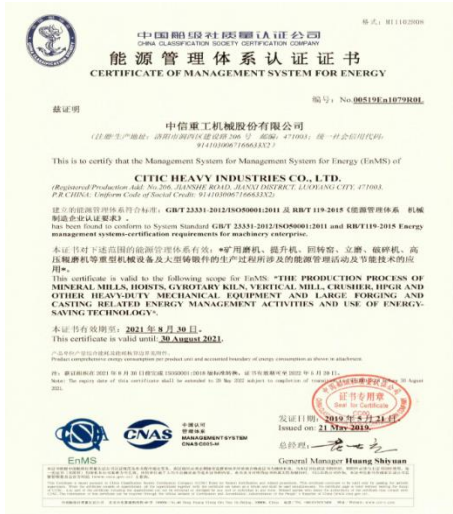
格式：B11102008

中国船级社质量认证公司
CHINA CLASSIFICATION SOCIETY CERTIFICATION COMPANY

能源管理体系认证证书
CERTIFICATE OF MANAGEMENT SYSTEM FOR ENERGY

编号：No.00519En1079R0L

兹证明

中信重工机械股份有限公司
（注册/生产地址：洛阳市涧西区建设路206号 邮编：471003；统一社会信用代码：91410300671666X2）

This is to certify that the Management System for Management System for Energy (EnMS) of

CITIC HEAVY INDUSTRIES CO., LTD.
(Registered/Production Add: No.206, JIANSHE ROAD, JIANXI DISTRICT, LUOYANG CITY. 471003. P.R.CHINA; Uniform Code of Social Credit: 91410300671666X2)

建立的能源管理体系符合标准：GB/T 23331-2012/ISO50001:2011 及 RB/T 119-2015《能源管理体系 机械制造企业认证要求》
has been found to conform to System Standard GB/T 23331-2012/ISO50001:2011 and RB/T119-2015 Energy management systems-certification requirements for machinery enterprise.

本证书适用于下述范围的能源管理体系：*矿用磨机、提升机、回转窑、立磨、破碎机、高压辊磨机等重型机械设备及大型铸锻件的生产过程所涉及的能源管理活动及节能技术的应用*。
This certificate is valid to the following scope for EnMS: "THE PRODUCTION PROCESS OF MINERAL MILLS, HOISTS, GYROTARY KILN, VERTICAL MILL, CRUSHER, HPGR AND OTHER HEAVY-DUTY MECHANICAL EQUIPMENT AND LARGE FORGING AND CASTING RELATED ENERGY MANAGEMENT ACTIVITIES AND USE OF ENERGY-SAVING TECHNOLOGY".

本证书有效期至：2021年8月30日。
This certificate is valid until: 30 August 2021.

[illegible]

Note: The expiry date of this certificate shall be extended to 20 May 2022 subject to completion of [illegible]

EnMS

CNAS

中国认可 管理体系 MANAGEMENT SYSTEM CNAS C001-M

发证日期：2019年5月21日
Issued on: 21 May 2019.

总经理：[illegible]

General Manager Huang Shiyuan

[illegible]